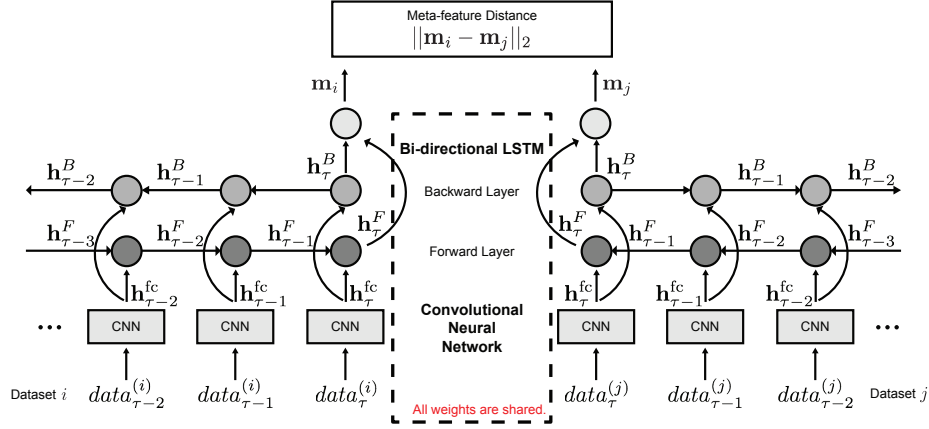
Meta-feature Distance
$||\mathbf{m}_i - \mathbf{m}_j||_2$

$\mathbf{m}_i$

$\mathbf{m}_j$

Bi-directional LSTM

Backward Layer

Forward Layer

Convolutional Neural Network

All weights are shared.

$\mathbf{h}^B_{\tau-2}$ $\mathbf{h}^B_{\tau-1}$ $\mathbf{h}^B_{\tau}$

$\mathbf{h}^F_{\tau-3}$ $\mathbf{h}^F_{\tau-2}$ $\mathbf{h}^F_{\tau-1}$ $\mathbf{h}^F_{\tau}$

$\mathbf{h}^{\text{fc}}_{\tau-2}$ $\mathbf{h}^{\text{fc}}_{\tau-1}$ $\mathbf{h}^{\text{fc}}_{\tau}$

$\mathbf{h}^B_{\tau}$ $\mathbf{h}^B_{\tau-1}$ $\mathbf{h}^B_{\tau-2}$

$\mathbf{h}^F_{\tau}$ $\mathbf{h}^F_{\tau-1}$ $\mathbf{h}^F_{\tau-2}$ $\mathbf{h}^F_{\tau-3}$

$\mathbf{h}^{\text{fc}}_{\tau}$ $\mathbf{h}^{\text{fc}}_{\tau-1}$ $\mathbf{h}^{\text{fc}}_{\tau-2}$

...

CNN CNN CNN

CNN CNN CNN

...

Dataset $i$ $data^{(i)}_{\tau-2}$ $data^{(i)}_{\tau-1}$ $data^{(i)}_{\tau}$

$data^{(j)}_{\tau}$ $data^{(j)}_{\tau-1}$ $data^{(j)}_{\tau-2}$ Dataset $j$